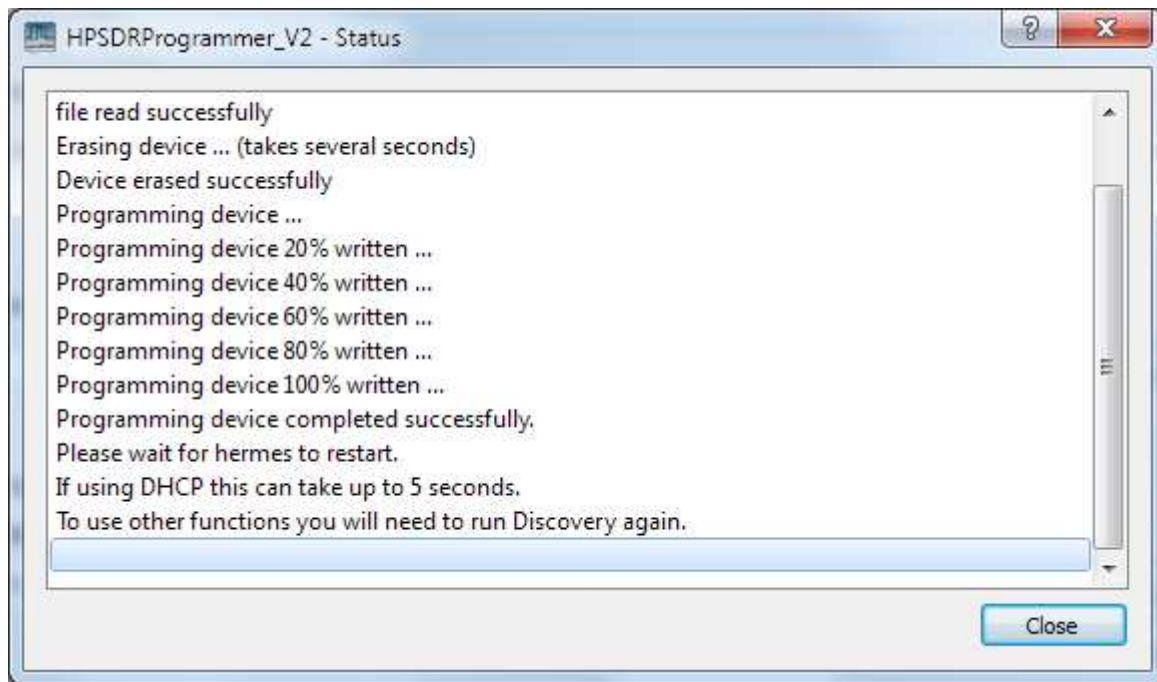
HPSDRProgrammer_V2 - Status

file read successfully
Erasing device ... (takes several seconds)
Device erased successfully
Programming device ...
Programming device 20% written ...
Programming device 40% written ...
Programming device 60% written ...
Programming device 80% written ...
Programming device 100% written ...
Programming device completed successfully.
Please wait for hermes to restart.
If using DHCP this can take up to 5 seconds.
To use other functions you will need to run Discovery again.

Close